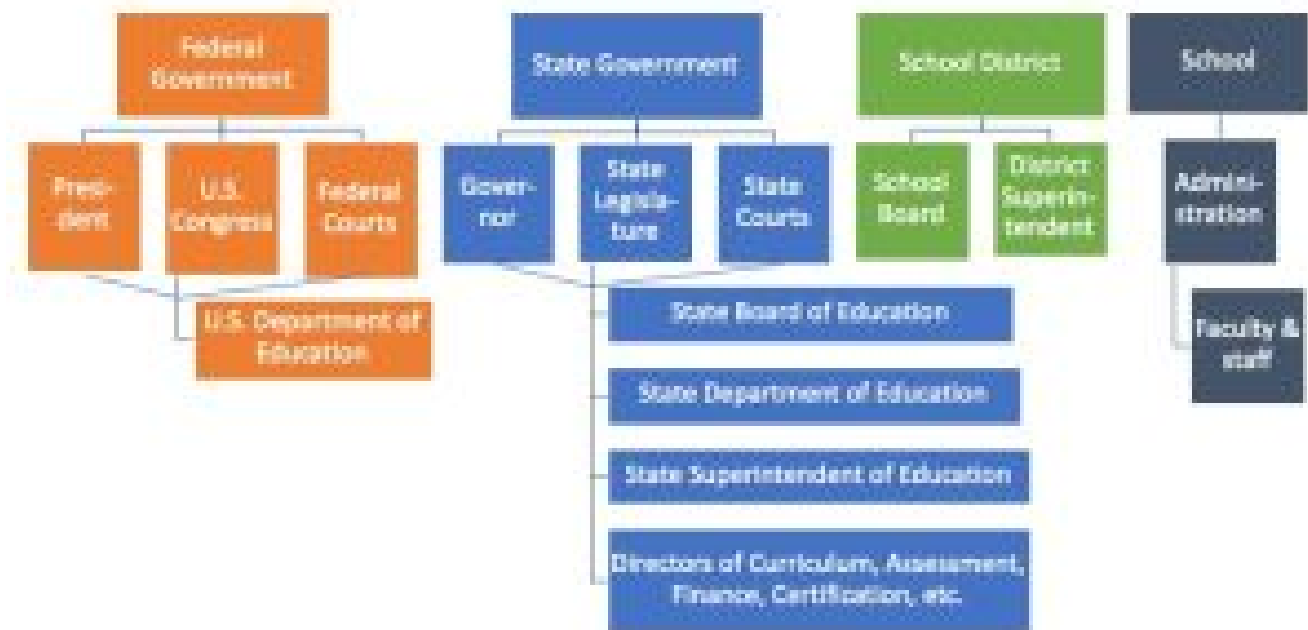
Federal Government

President

U.S. Congress

Federal Courts

U.S. Department of Education

State Government

Governor

State Legislature

State Courts

State Board of Education

State Department of Education

State Superintendent of Education

Directors of Curriculum, Assessment, Finance, Certification, etc.

School District

School Board

District Superintendent

School

Administration

Faculty & staff